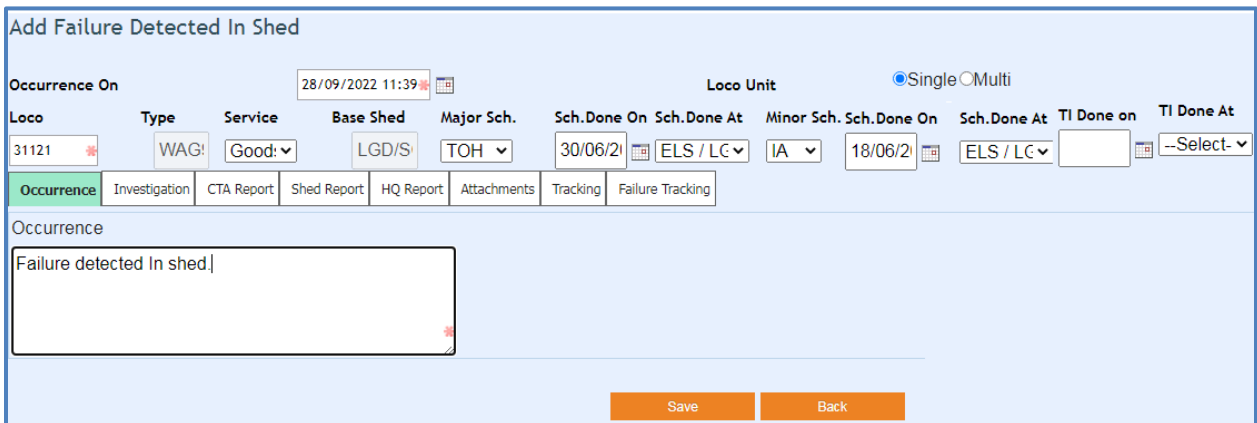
Add Failure Detected In Shed

Occurrence On 28/09/2022 11:39 Loco Unit Single Multi

| Loco | Type | Service | Base Shed | Major Sch. | Sch.Done On | Sch.Done At | Minor Sch. | Sch.Done On | Sch.Done At | TI Done on | TI Done At |
|---|---|---|---|---|---|---|---|---|---|---|---|
| 31121 | WAG! | Good: | LGD/S | TOH | 30/06/2( | ELS / LG | IA | 18/06/2( | ELS / LG | | --Select- |

Occurrence | Investigation | CTA Report | Shed Report | HQ Report | Attachments | Tracking | Failure Tracking

Occurrence

Failure detected In shed.

Save Back